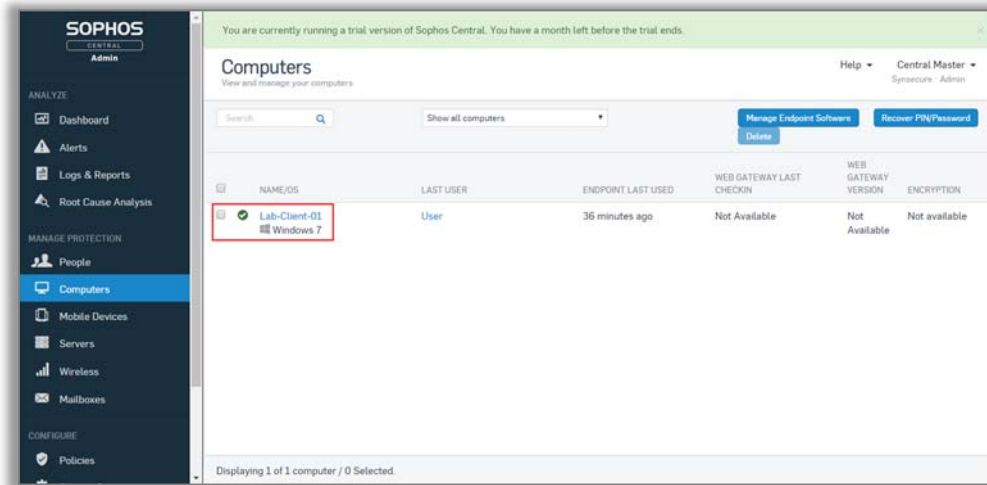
SOPHOS
CENTRAL
Admin

ANALYZE
Dashboard
Alerts
Logs & Reports
Root Cause Analysis

MANAGE PROTECTION
People
Computers
Mobile Devices
Servers
Wireless
Mailboxes

CONFIGURE
Policies

You are currently running a trial version of Sophos Central. You have a month left before the trial ends.

Computers
View and manage your computers

Help
Central Master
Synsecure · Admin

Search
Show all computers
Manage Endpoint Software
Recover PIN/Password
Delete

| | NAME/OS | LAST USER | ENDPOINT LAST USED | WEB GATEWAY LAST CHECKIN | WEB GATEWAY VERSION | ENCRYPTION |
|---|---|---|---|---|---|---|
| | Lab-Client-01 Windows 7 | User | 36 minutes ago | Not Available | Not Available | Not available |

Displaying 1 of 1 computer / 0 Selected.